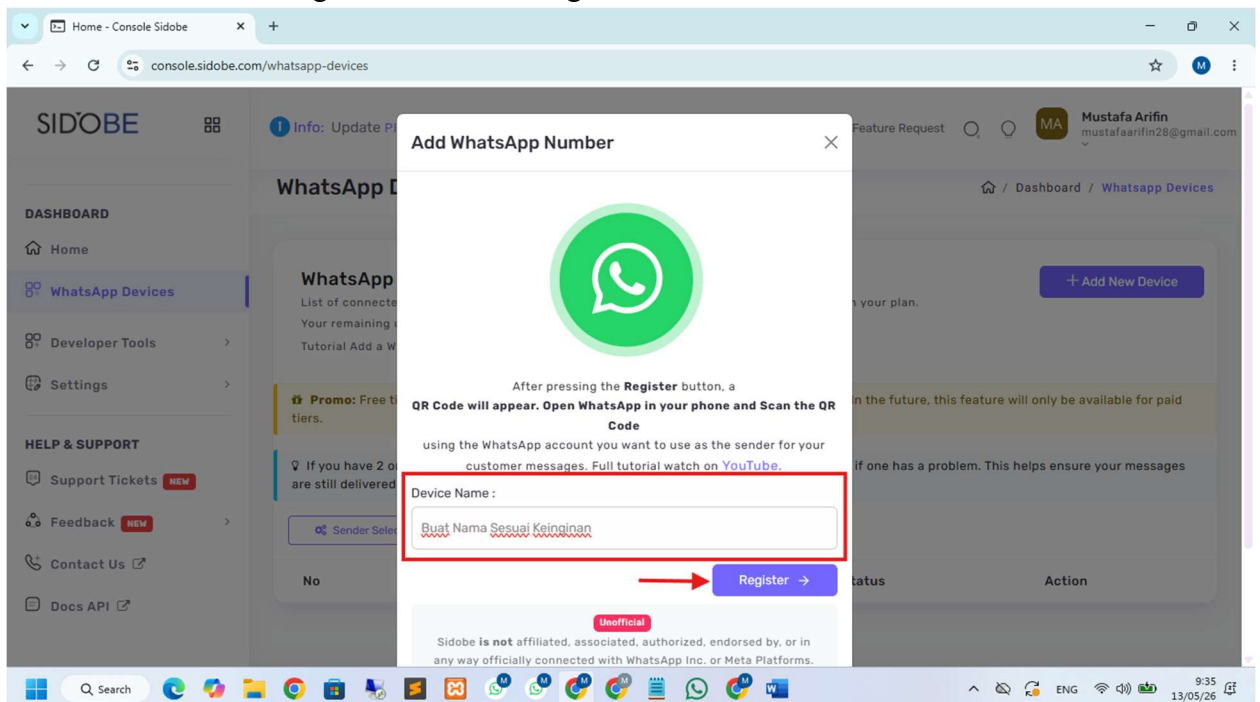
Home - Console Sidobe

console.sidobe.com/whatsapp-devices

SIDOBE

Info: Update P

Feature Request

MA Mustafa Arifin mustafaarifin28@gmail.com

WhatsApp D

Dashboard / Whatsapp Devices

DASHBOARD

Home

WhatsApp Devices

Developer Tools

Settings

HELP & SUPPORT

Support Tickets NEW

Feedback NEW

Contact Us

Docs API

WhatsApp

List of connecte

Your remaining

Tutorial Add a W

n your plan.

+ Add New Device

Promo: Free ti

n the future, this feature will only be available for paid tiers.

If you have 2 o

are still delivered

if one has a problem. This helps ensure your messages

Sender Sele

No

tatus

Action

Add WhatsApp Number

After pressing the Register button, a QR Code will appear. Open WhatsApp in your phone and Scan the QR Code using the WhatsApp account you want to use as the sender for your customer messages. Full tutorial watch on YouTube.

Device Name :

Buat Nama Sesuai Keinginan

Register →

Unofficial

Sidobe is not affiliated, associated, authorized, endorsed by, or in any way officially connected with WhatsApp Inc. or Meta Platforms.

Search

ENG

9:35
13/05/26